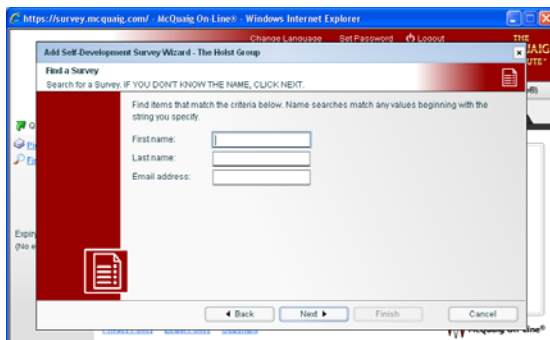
https://survey.mcquaig.com/ - McQuaig On-Line® - Windows Internet Explorer

Change Language Set Password Logout

Add Self-Development Survey Wizard - The Holst Group

Find a Survey

Search for a Survey. IF YOU DON'T KNOW THE NAME, CLICK NEXT.

Find items that match the criteria below. Name searches match any values beginning with the string you specify.

First name:

Last name:

Email address:

Expir
(No e

◄ Back Next ► Finish Cancel

McQuaig On-Line®